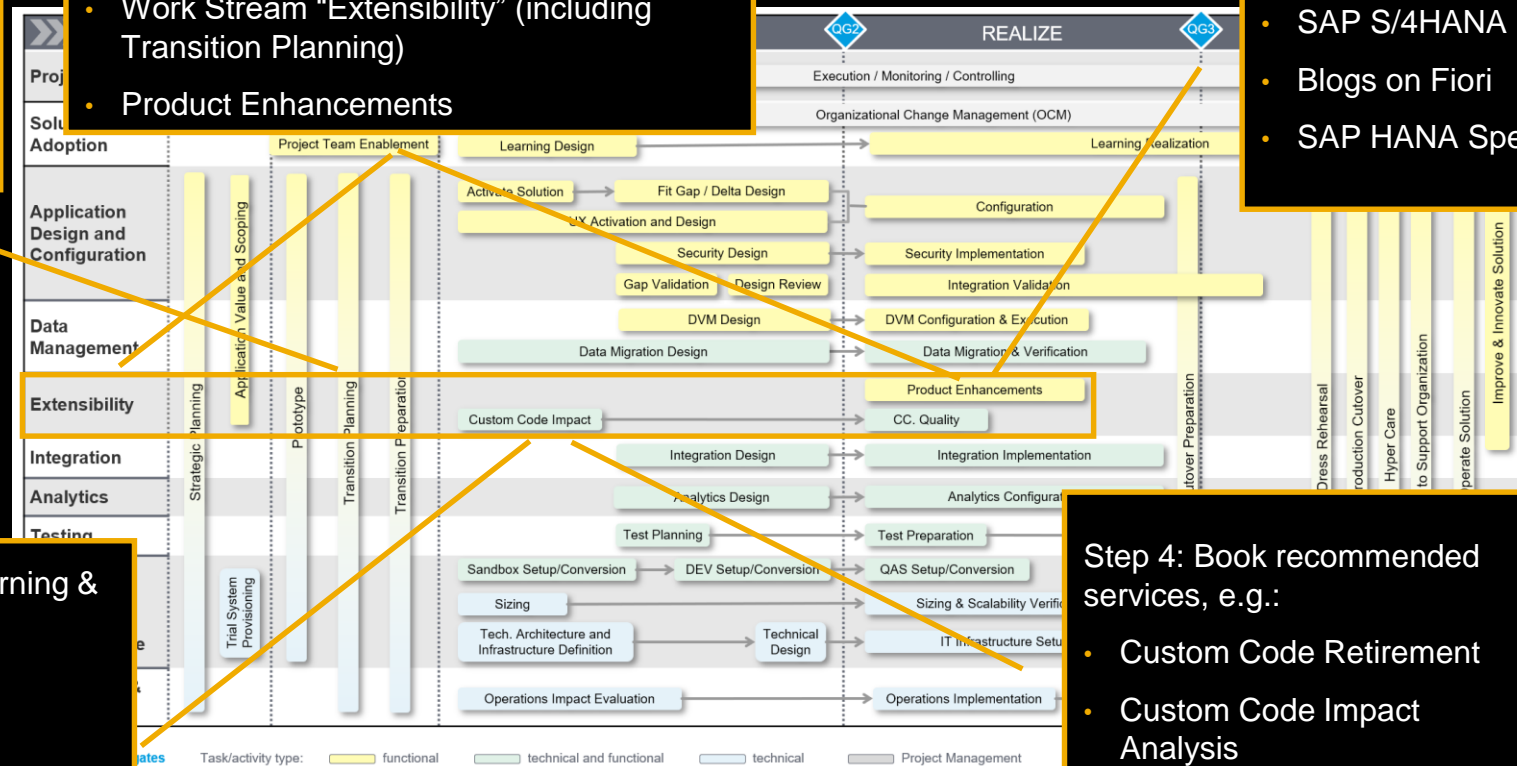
Work Stream "Extensibility" (including Transition Planning)

Product Enhancements

SAP S/4HANA

Blogs on Fiori

SAP HANA Spe

QG2

REALIZE

QG3

Proj

Execution / Monitoring / Controlling

Solu

Organizational Change Management (OCM)

Adoption

Project Team Enablement

Learning Design

Learning Realization

Application Design and Configuration

Activate Solution

Fit Gap / Delta Design

Configuration

UX Activation and Design

Security Design

Security Implementation

Gap Validation

Design Review

Integration Validation

Data Management

DVM Design

DVM Configuration & Execution

Data Migration Design

Data Migration & Verification

Extensibility

Product Enhancements

Custom Code Impact

CC. Quality

Integration

Integration Design

Integration Implementation

Analytics

Analytics Design

Analytics Configurat

Testing

Test Planning

Test Preparation

Sandbox Setup/Conversion

DEV Setup/Conversion

QAS Setup/Conversion

Sizing

Sizing & Scalability Verific

Tech. Architecture and Infrastructure Definition

Technical Design

IT Infrastructure Setu

Operations Impact Evaluation

Operations Implementation

Strategic Planning

Application Value and Scoping

Trial System Provisioning

Prototype

Transition Planning

Transition Preparation

utover Preparation

Dress Rehearsal

roduction Cutover

Hyper Care

to Support Organization

perate Solution

Improve & Innovate Solution

rning &

e

ates

Task/activity type:

functional

technical and functional

technical

Project Management

Step 4: Book recommended services, e.g.:

Custom Code Retirement

Custom Code Impact Analysis